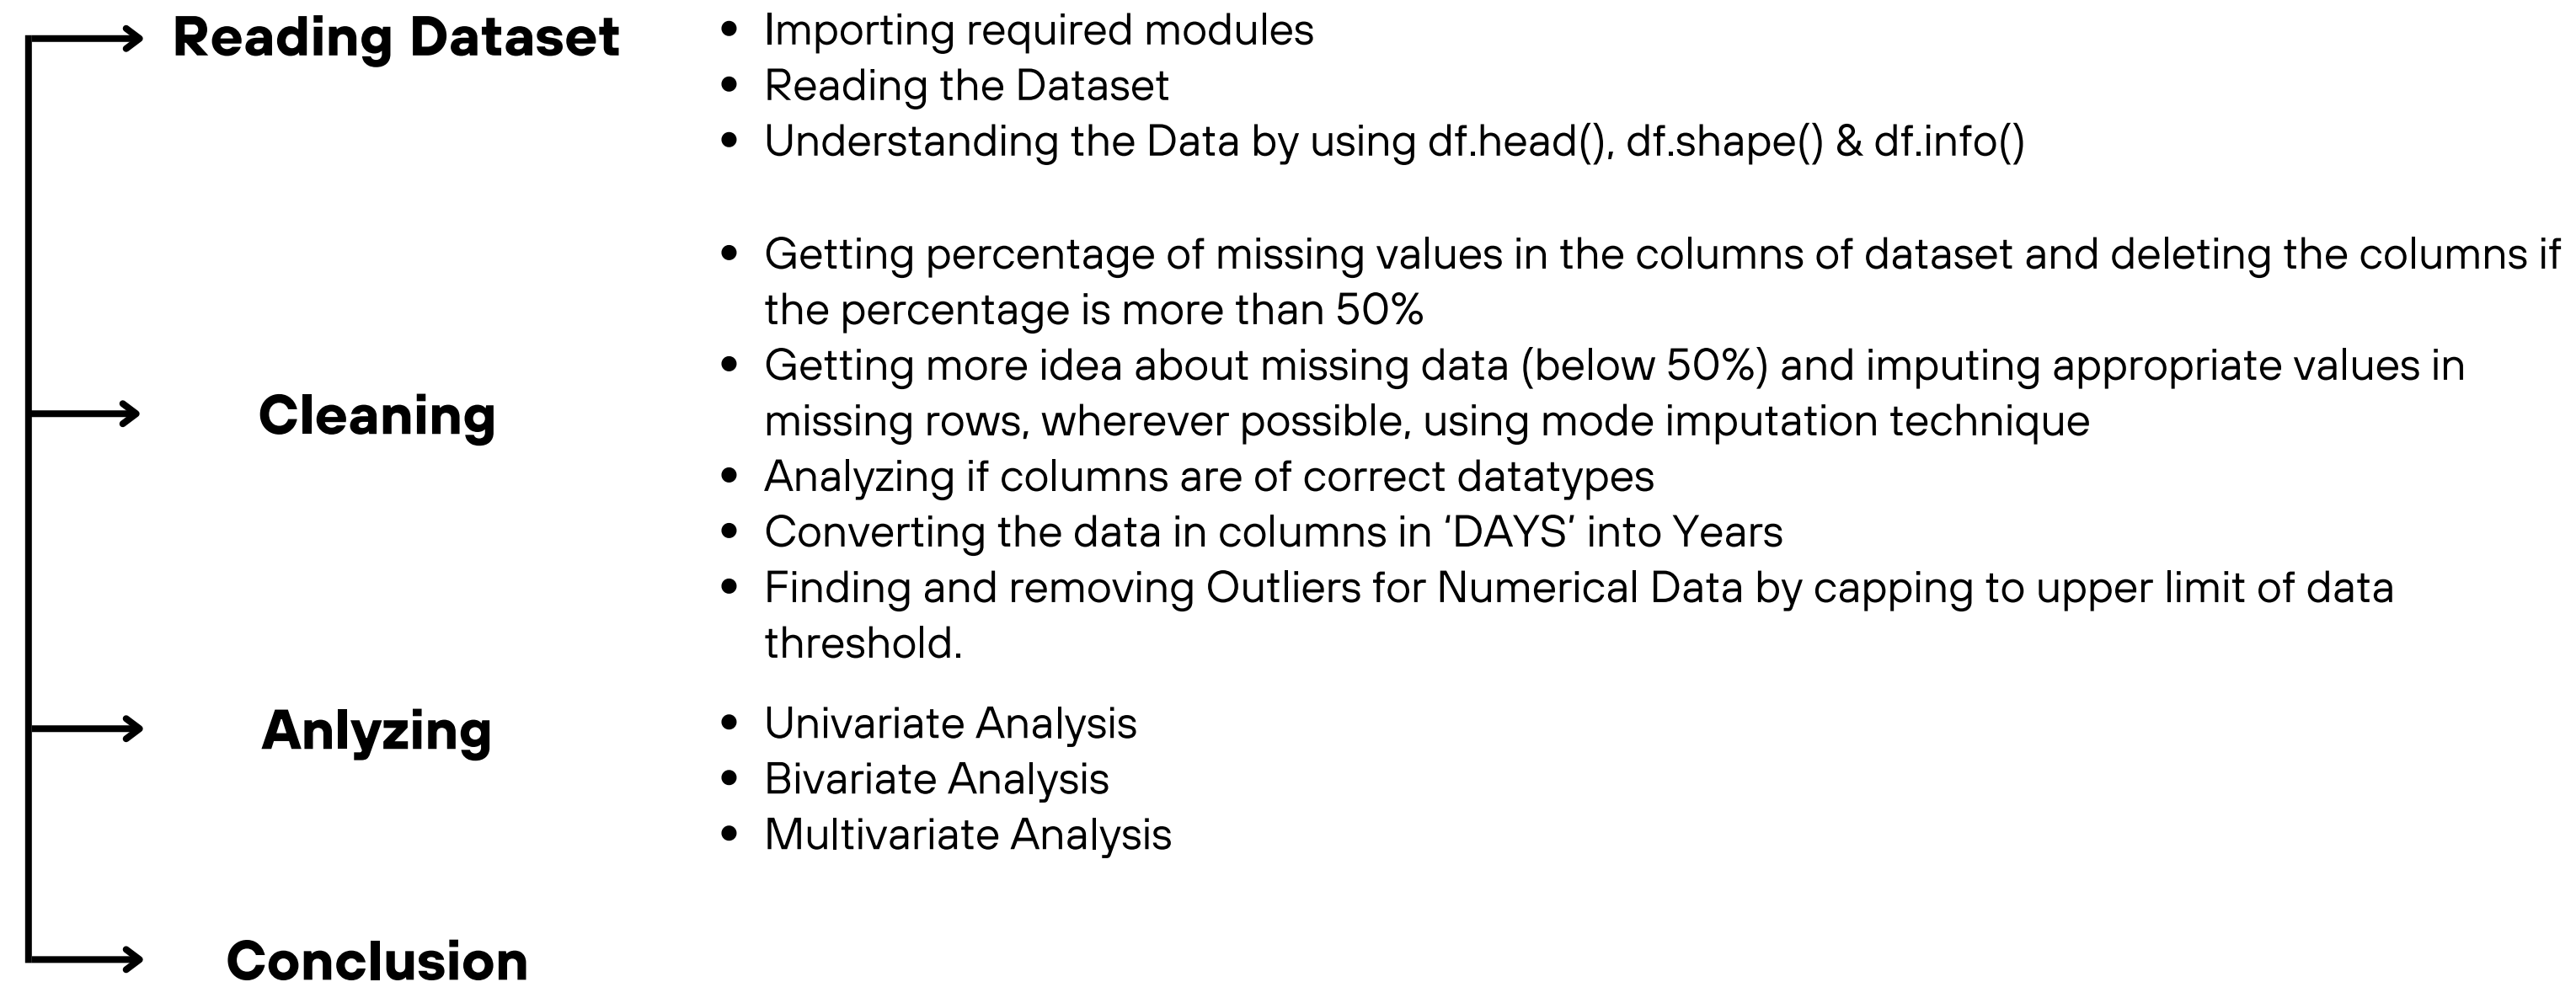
Reading Dataset

- Importing required modules
- Reading the Dataset
- Understanding the Data by using df.head(), df.shape() & df.info()

Cleaning

- Getting percentage of missing values in the columns of dataset and deleting the columns if the percentage is more than 50%
- Getting more idea about missing data (below 50%) and imputing appropriate values in missing rows, wherever possible, using mode imputation technique
- Analyzing if columns are of correct datatypes
- Converting the data in columns in 'DAYS' into Years
- Finding and removing Outliers for Numerical Data by capping to upper limit of data threshold.

Anlyzing

- Univariate Analysis
- Bivariate Analysis
- Multivariate Analysis

Conclusion